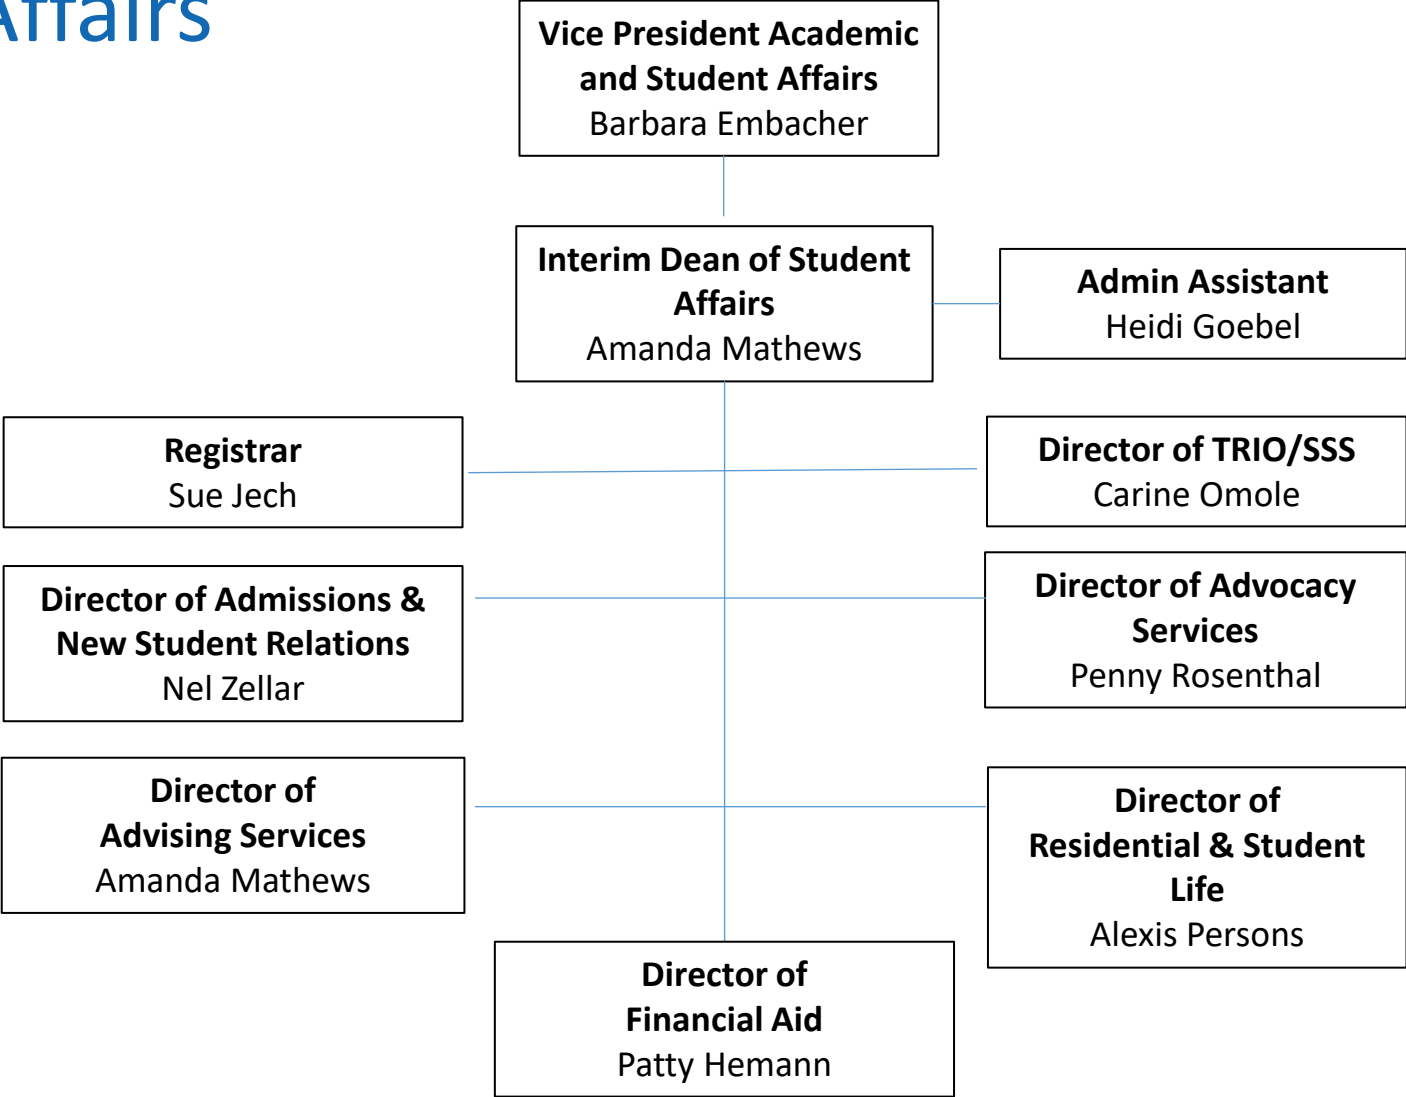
Affairs

Vice President Academic and Student Affairs
Barbara Embacher

Interim Dean of Student Affairs
Amanda Mathews

Admin Assistant
Heidi Goebel

Registrar
Sue Jech

Director of TRIO/SSS
Carine Omole

Director of Admissions & New Student Relations
Nel Zellar

Director of Advocacy Services
Penny Rosenthal

Director of Advising Services
Amanda Mathews

Director of Residential & Student Life
Alexis Persons

Director of Financial Aid
Patty Hemann